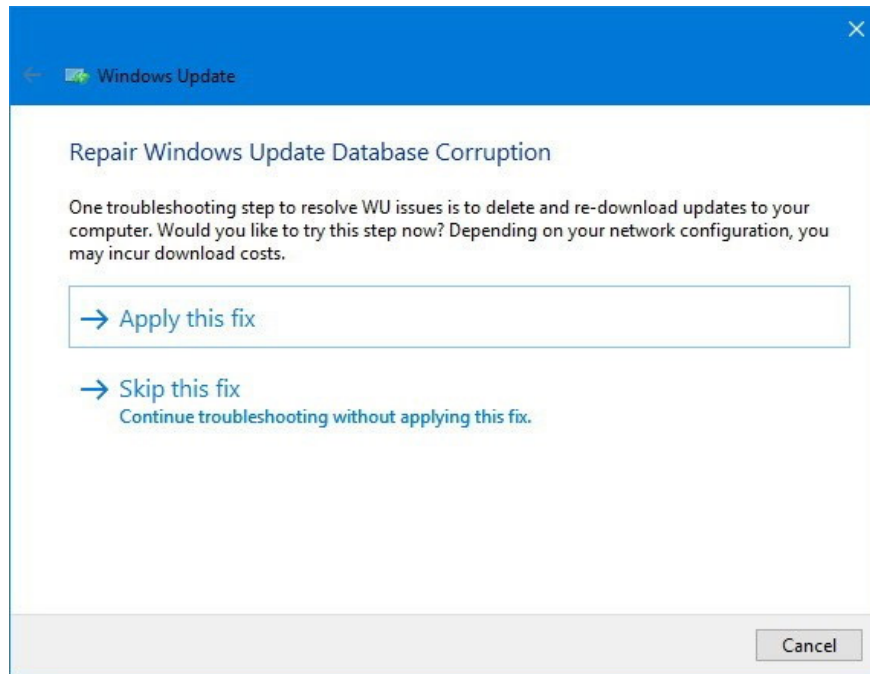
Windows Update

Repair Windows Update Database Corruption

One troubleshooting step to resolve WU issues is to delete and re-download updates to your computer. Would you like to try this step now? Depending on your network configuration, you may incur download costs.

→ Apply this fix

→ Skip this fix
Continue troubleshooting without applying this fix.

Cancel